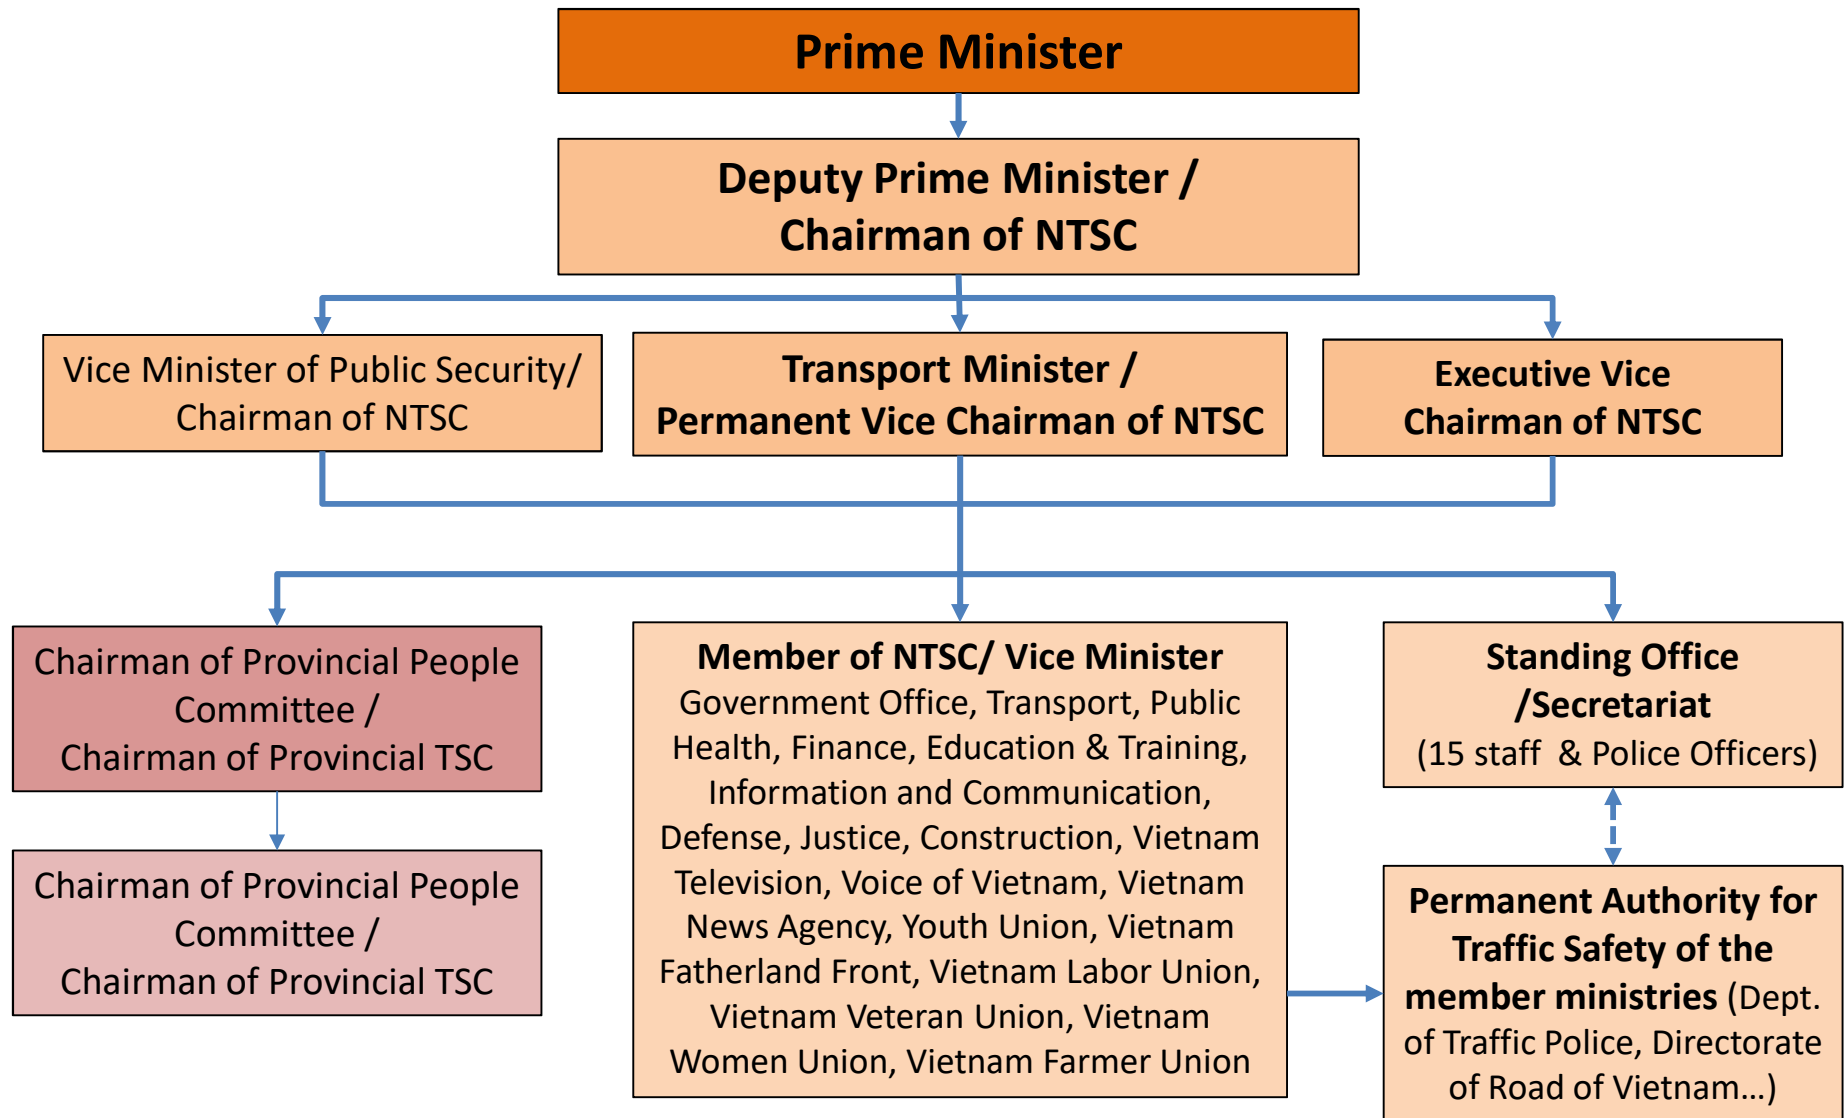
Prime Minister

Deputy Prime Minister / Chairman of NTSC

Vice Minister of Public Security/ Chairman of NTSC

Transport Minister / Permanent Vice Chairman of NTSC

Executive Vice Chairman of NTSC

Chairman of Provincial People Committee / Chairman of Provincial TSC

Chairman of Provincial People Committee / Chairman of Provincial TSC

Member of NTSC/ Vice Minister
Government Office, Transport, Public Health, Finance, Education & Training, Information and Communication, Defense, Justice, Construction, Vietnam Television, Voice of Vietnam, Vietnam News Agency, Youth Union, Vietnam Fatherland Front, Vietnam Labor Union, Vietnam Veteran Union, Vietnam Women Union, Vietnam Farmer Union

Standing Office /Secretariat
(15 staff & Police Officers)

Permanent Authority for Traffic Safety of the member ministries (Dept. of Traffic Police, Directorate of Road of Vietnam…)